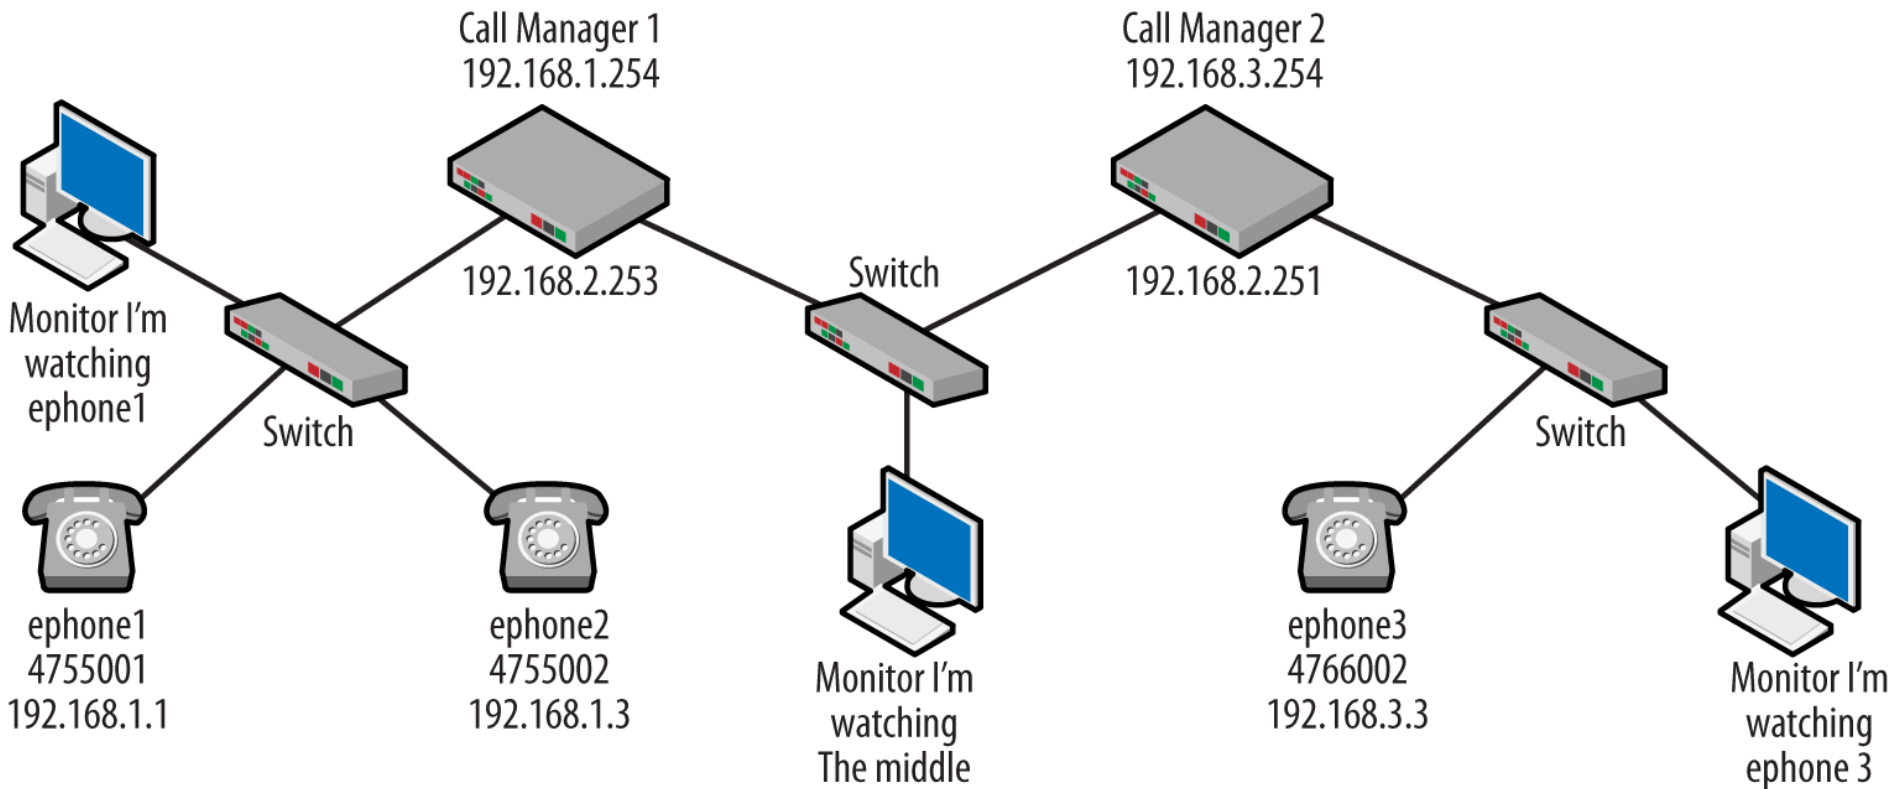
Call Manager 1
192.168.1.254

Call Manager 2
192.168.3.254

192.168.2.253

Switch

192.168.2.251

Monitor I'm watching ephone1

Switch

Switch

ephone1
4755001
192.168.1.1

ephone2
4755002
192.168.1.3

Monitor I'm watching The middle

ephone3
4766002
192.168.3.3

Monitor I'm watching ephone 3